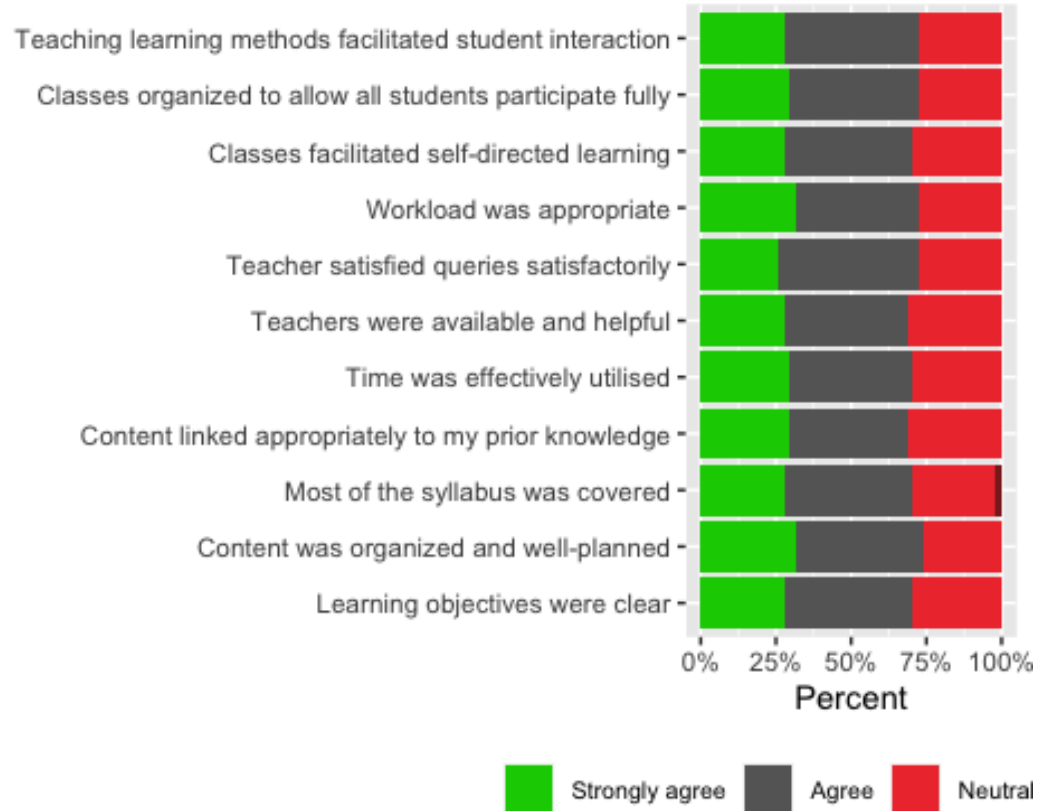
Teaching learning methods facilitated student interaction
Classes organized to allow all students participate fully
Classes facilitated self-directed learning
Workload was appropriate
Teacher satisfied queries satisfactorily
Teachers were available and helpful
Time was effectively utilised
Content linked appropriately to my prior knowledge
Most of the syllabus was covered
Content was organized and well-planned
Learning objectives were clear

0% 25% 50% 75% 100%
Percent

Strongly agree
Agree
Neutral